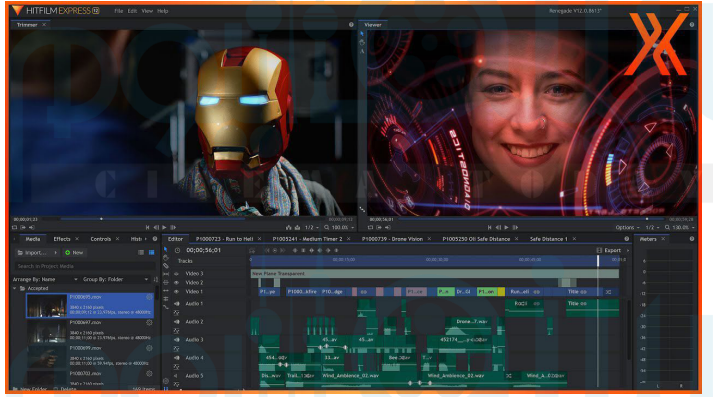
HITFILM EXPRESS

File Edit View Help

Renegade V12.0.8613

Trimmer

Viewer

00:00:01:23

1/2

100.0%

00:00:56:01

Options

1/2

130.0%

Media

Effects

Controls

Histo

Editor

P1000723 - Run to Heli

P1005241 - Medium Timer 2

P1000739 - Drone Vision

P1005250 Oli Safe Distance

Safe Distance 1

Meters

Import...

New

Search in Project Media

Arrange By: Name

Group By: Folder

Accepted

P1000695.mov

P1000697.mov

P1000699.mov

P1000703.mov

00;00;56;01

Tracks

Export

Video 3

Video 2

Video 1

Audio 1

Audio 2

Audio 3

Audio 4

Audio 5

New Plane Transparent

Title

Drone...7.wav

Wind_Ambience_02.wav

Wind_Ambience_02.wav

New Folder

Delete